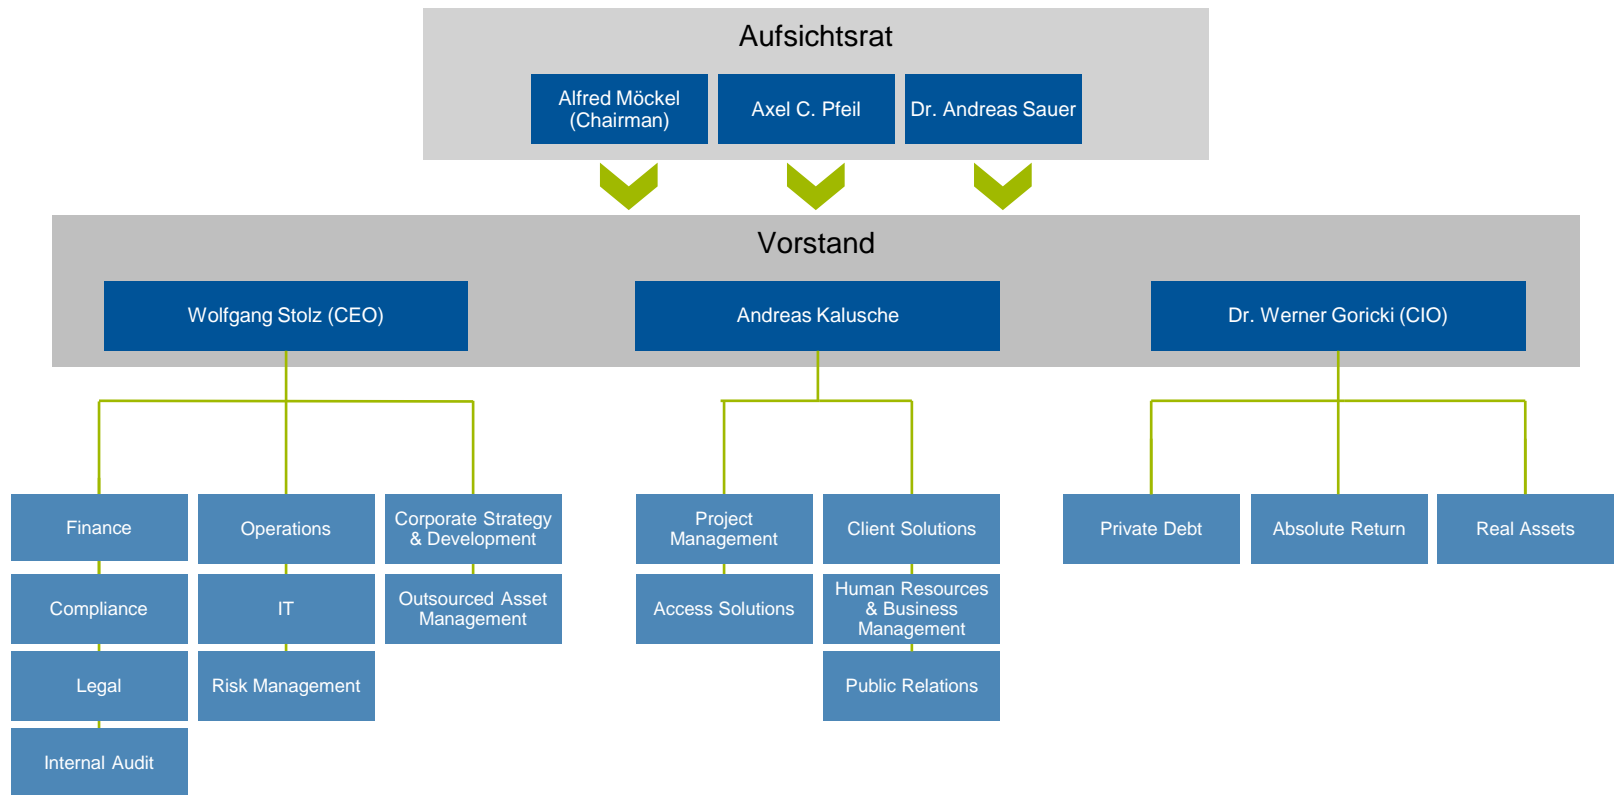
Aufsichtsrat

Alfred Möckel (Chairman)

Axel C. Pfeil

Dr. Andreas Sauer

Vorstand

Wolfgang Stolz (CEO)

Andreas Kalusche

Dr. Werner Goricki (CIO)

Finance

Compliance

Legal

Internal Audit

Operations

IT

Risk Management

Corporate Strategy & Development

Outsourced Asset Management

Project Management

Access Solutions

Client Solutions

Human Resources & Business Management

Public Relations

Private Debt

Absolute Return

Real Assets